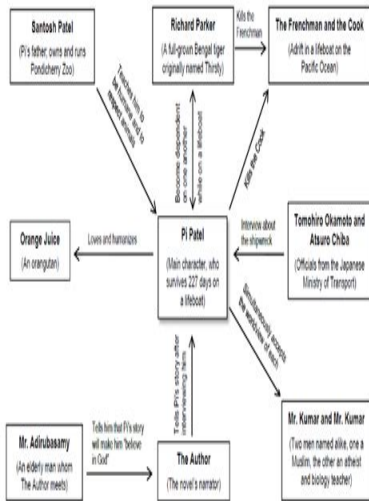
Santosh Patel
(Pi's father; owns and runs Pondicherry Zoo)

Teaches him to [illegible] respect animals

Richard Parker
(A full-grown Bengal tiger originally named Thirsty)

Kills the Frenchman

The Frenchman and the Cook
(Adrift in a lifeboat on the Pacific Ocean)

Become dependent on one another while on a lifeboat

Kills the Cook

Orange Juice
(An orangutan)

Loves and humanizes

Pi Patel
(Main character, who survives 227 days on a lifeboat)

Interview about the shipwreck

Tomohiro Okamoto and Atsuro Chiba
(Officials from the Japanese Ministry of Transport)

Simultaneously accepts the worldview of each

Tells Pi's story after interviewing him

Mr. Adirubasamy
(An elderly man whom The Author meets)

Tells him that Pi's story will make him "believe in God"

The Author
(The novel's narrator)

Mr. Kumar and Mr. Kumar
(Two men named alike, one a Muslim, the other an atheist and biology teacher)